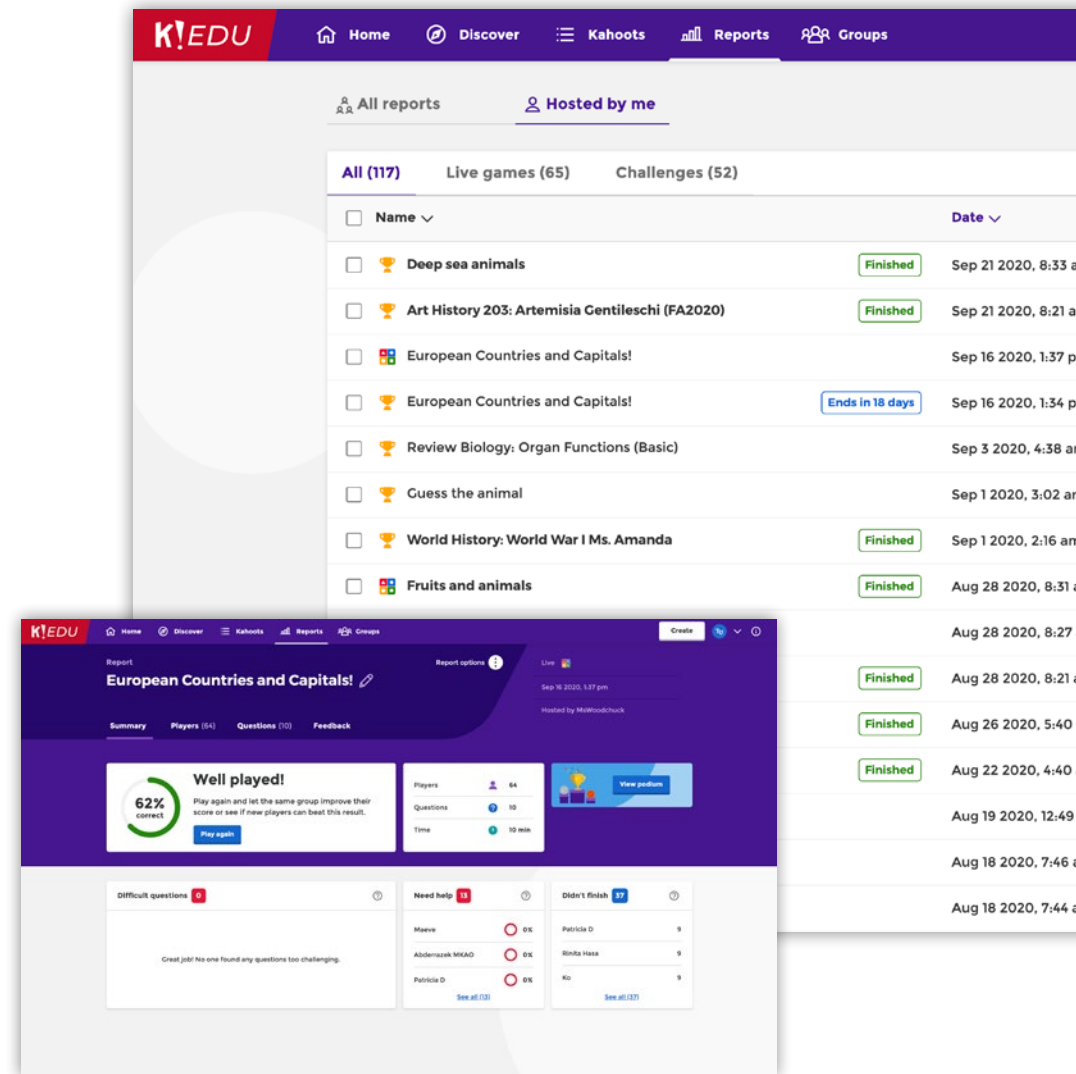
K!EDU Home Discover Kahoots Reports Groups

All reports Hosted by me

All (117) Live games (65) Challenges (52)

Name Date

Deep sea animals Finished Sep 21 2020, 8:33 a
Art History 203: Artemisia Gentileschi (FA2020) Finished Sep 21 2020, 8:21 a
European Countries and Capitals! Sep 16 2020, 1:37 p
European Countries and Capitals! Ends in 18 days Sep 16 2020, 1:34 p
Review Biology: Organ Functions (Basic) Sep 3 2020, 4:38 a
Guess the animal Sep 1 2020, 3:02 a
World History: World War I Ms. Amanda Finished Sep 1 2020, 2:16 a
Fruits and animals Finished Aug 28 2020, 8:31
Aug 28 2020, 8:27
Finished Aug 28 2020, 8:21
Finished Aug 26 2020, 5:40
Finished Aug 22 2020, 4:40
Aug 19 2020, 12:49
Aug 18 2020, 7:46
Aug 18 2020, 7:44

K!EDU Home Discover Kahoots Reports Groups Create

Report
European Countries and Capitals!
Report options
Live
Sep 16 2020, 1:37 pm
Hosted by MsWoodchuck

Summary Players (64) Questions (10) Feedback

62% correct
Well played!
Play again and let the same group improve their score or see if new players can beat this result.
Play again

Players 64
Questions 10
Time 10 min

View podium

Difficult questions 0
Great job! No one found any questions too challenging.

Need help 13
Maeve 0%
Abderrazek MKAO 0%
Patricia D 0%
See all (13)

Didn't finish 37
Patricia D 9
Rinita Hasa 9
Ko 9
See all (37)